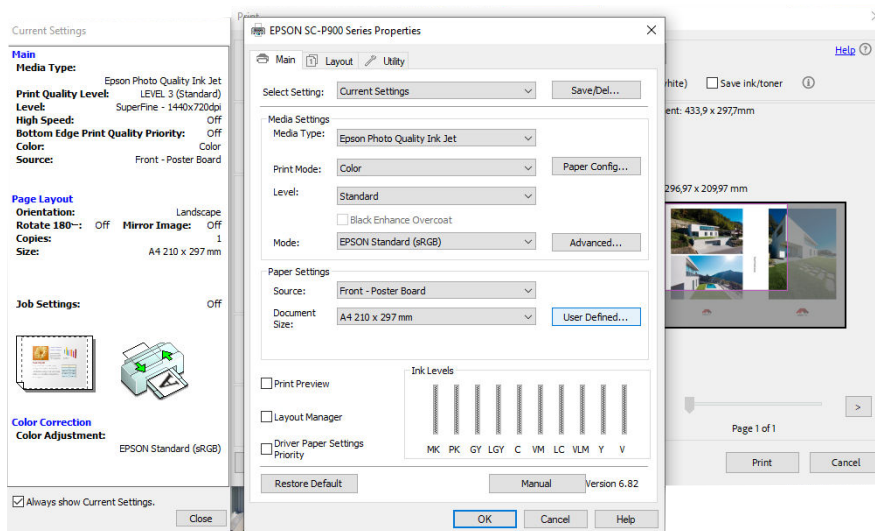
Current Settings

Main
Media Type:
Epson Photo Quality Ink Jet
Print Quality Level: LEVEL 3 (Standard)
Level: SuperFine - 1440x720dpi
High Speed: Off
Bottom Edge Print Quality Priority: Off
Color: Color
Source: Front - Poster Board

Page Layout
Orientation: Landscape
Rotate 180°: Off Mirror Image: Off
Copies: 1
Size: A4 210 x 297 mm

Job Settings: Off

Color Correction
Color Adjustment:
EPSON Standard (sRGB)

Always show Current Settings.
Close

Print

EPSON SC-P900 Series Properties

Main Layout Utility

Select Setting: Current Settings Save/Del...

Media Settings
Media Type: Epson Photo Quality Ink Jet
Print Mode: Color Paper Config...
Level: Standard
Black Enhance Overcoat
Mode: EPSON Standard (sRGB) Advanced...

Paper Settings
Source: Front - Poster Board
Document Size: A4 210 x 297 mm User Defined...

Print Preview
Layout Manager
Driver Paper Settings Priority

Ink Levels
MK PK GY LGY C VM LC VLM Y V

Restore Default Manual Version 6.82

OK Cancel Help

Help ?
hite) Save ink/toner
ent: 433,9 x 297,7mm
296,97 x 209,97 mm
>
Page 1 of 1
Print Cancel